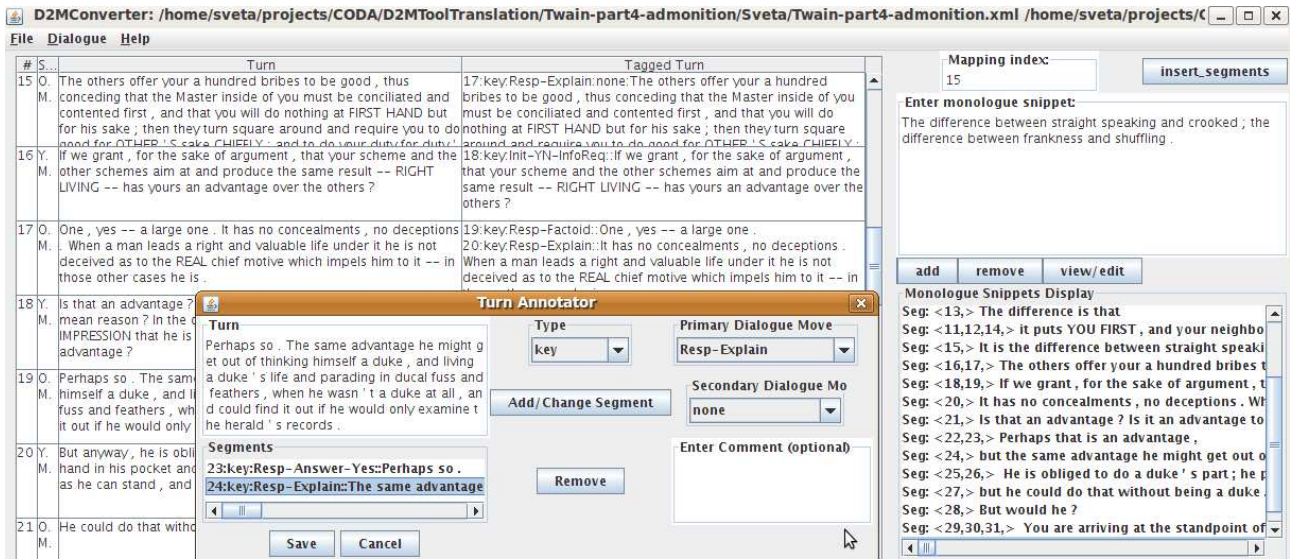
D2MConverter: /home/sveta/projects/CODA/D2MToolTranslation/Twain-part4-admonition/Sveta/Twain-part4-admonition.xml /home/sveta/projects/C

File Dialogue Help

| # | S... | Turn | Tagged Turn |
|---|---|---|---|
| 15 | O. M. | The others offer your a hundred bribes to be good , thus conceding that the Master inside of you must be conciliated and contented first , and that you will do nothing at FIRST HAND but for his sake ; then they turn square around and require you to do good for OTHER ' S sake CHIEFLY ; and to do your duty for duty ' | 17:key:Resp-Explain:none:The others offer your a hundred bribes to be good , thus conceding that the Master inside of you must be conciliated and contented first , and that you will do nothing at FIRST HAND but for his sake ; then they turn square around and require you to do good for OTHER ' S sake CHIEFLY ; |
| 16 | Y. M. | If we grant , for the sake of argument , that your scheme and the other schemes aim at and produce the same result -- RIGHT LIVING -- has yours an advantage over the others ? | 18:key:Init-YN-InfoReq::If we grant , for the sake of argument , that your scheme and the other schemes aim at and produce the same result -- RIGHT LIVING -- has yours an advantage over the others ? |
| 17 | O. M. | One , yes -- a large one . It has no concealments , no deceptions . When a man leads a right and valuable life under it he is not deceived as to the REAL chief motive which impels him to it -- in those other cases he is . | 19:key:Resp-Factoid::One , yes -- a large one . 20:key:Resp-Explain::It has no concealments , no deceptions . When a man leads a right and valuable life under it he is not deceived as to the REAL chief motive which impels him to it -- in |
| 18 | Y. M. | Is that an advantage ? mean reason ? In the IMPRESSION that he is advantage ? | |
| 19 | O. M. | Perhaps so . The same himself a duke , and li fuss and feathers , wh it out if he would only | |
| 20 | Y. M. | But anyway , he is obli hand in his pocket and as he can stand , and | |
| 21 | O. M. | He could do that witho | |

Mapping index:
15

insert_segments

Enter monologue snippet:
The difference between straight speaking and crooked ; the difference between frankness and shuffling .

add | remove | view/edit

Monologue Snippets Display
Seg: <13,> The difference is that
Seg: <11,12,14,> it puts YOU FIRST , and your neighbo
Seg: <15,> It is the difference between straight speaki
Seg: <16,17,> The others offer your a hundred bribes t
Seg: <18,19,> If we grant , for the sake of argument , t
Seg: <20,> It has no concealments , no deceptions . Wh
Seg: <21,> Is that an advantage ? Is it an advantage to
Seg: <22,23,> Perhaps that is an advantage ,
Seg: <24,> but the same advantage he might get out o
Seg: <25,26,> He is obliged to do a duke ' s part ; he p
Seg: <27,> but he could do that without being a duke
Seg: <28,> But would he ?
Seg: <29,30,31,> You are arriving at the standpoint of

Turn Annotator

Turn
Perhaps so . The same advantage he might get out of thinking himself a duke , and living a duke ' s life and parading in ducal fuss and feathers , when he wasn ' t a duke at all , and could find it out if he would only examine the herald ' s records .

Type
key

Primary Dialogue Move
Resp-Explain

Secondary Dialogue Mo
none

Add/Change Segment

Segments
23:key:Resp-Answer-Yes::Perhaps so .
24:key:Resp-Explain::The same advantage

Remove

Enter Comment (optional)

Save | Cancel